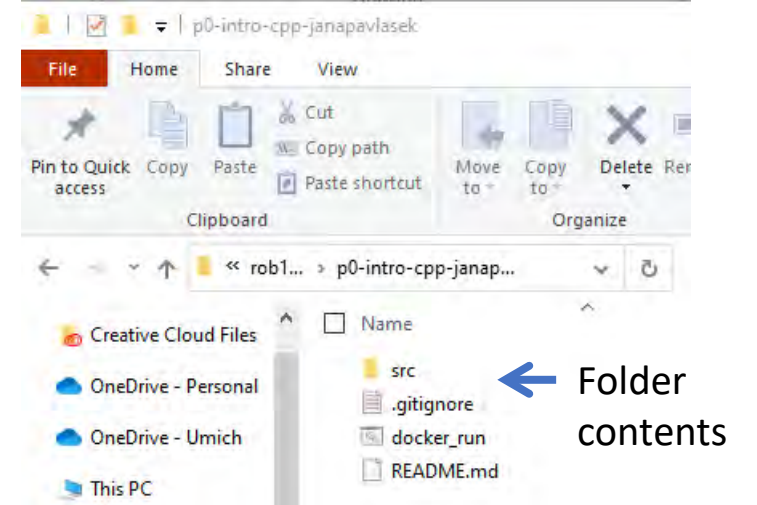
p0-intro-cpp-janapavlasek

File | Home | Share | View

Pin to Quick access
Copy
Paste
Cut
Copy path
Paste shortcut
Clipboard

Move to
Copy to
Delete
Re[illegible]
Organize

« rob1... › p0-intro-cpp-janap...

Creative Cloud Files
OneDrive - Personal
OneDrive - Umich
This PC

Name
src
.gitignore
docker_run
README.md

Folder contents